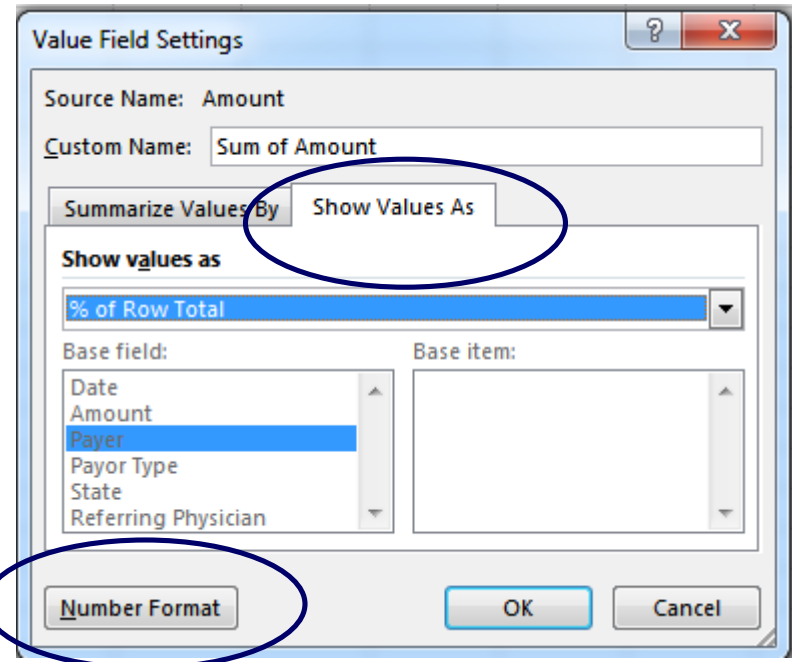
Value Field Settings

?

X

Source Name: Amount

Custom Name: Sum of Amount

Summarize Values By

Show Values As

Show values as

% of Row Total

Base field:

Date
Amount
Payer
Payor Type
State
Referring Physician

Base item:

Number Format

OK

Cancel